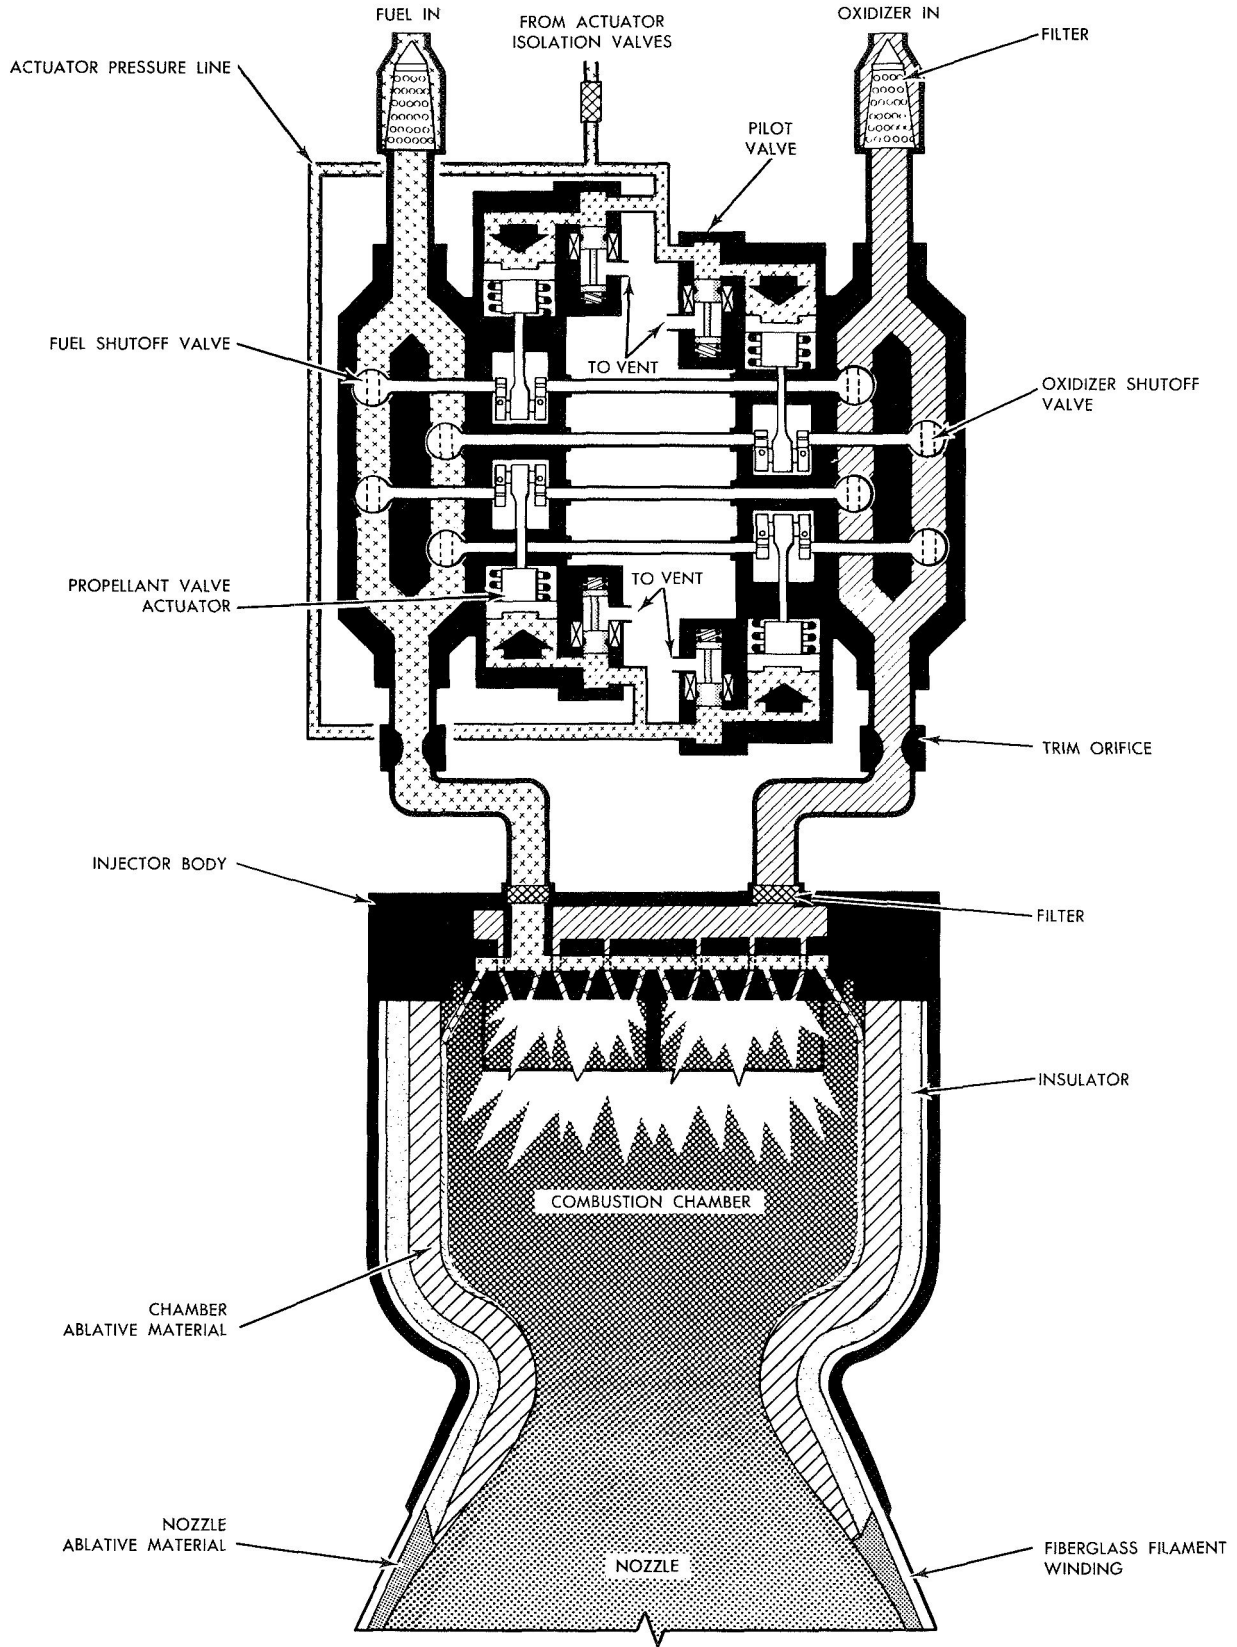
FUEL IN

FROM ACTUATOR ISOLATION VALVES

OXIDIZER IN

FILTER

ACTUATOR PRESSURE LINE

PILOT VALVE

FUEL SHUTOFF VALVE

TO VENT

OXIDIZER SHUTOFF VALVE

PROPELLANT VALVE ACTUATOR

TO VENT

TRIM ORIFICE

INJECTOR BODY

FILTER

INSULATOR

COMBUSTION CHAMBER

CHAMBER ABLATIVE MATERIAL

NOZZLE ABLATIVE MATERIAL

NOZZLE

FIBERGLASS FILAMENT WINDING